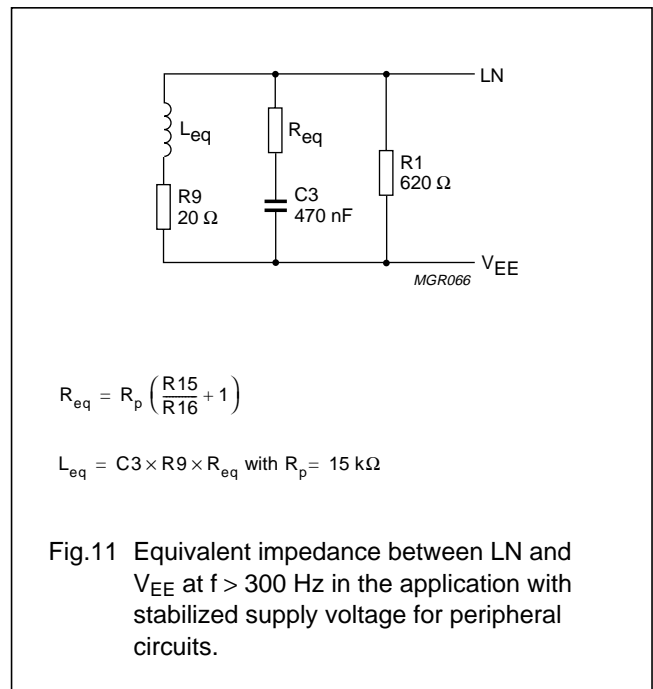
LN

$L_{eq}$

$R_{eq}$

R9
20 Ω

C3
470 nF

R1
620 Ω

$V_{EE}$

MGR066

$R_{eq} = R_p\left(\frac{R15}{R16}+1\right)$

$L_{eq} = C3 \times R9 \times R_{eq}$ with $R_p = 15\ k\Omega$

Fig.11 Equivalent impedance between LN and $V_{EE}$ at f > 300 Hz in the application with stabilized supply voltage for peripheral circuits.